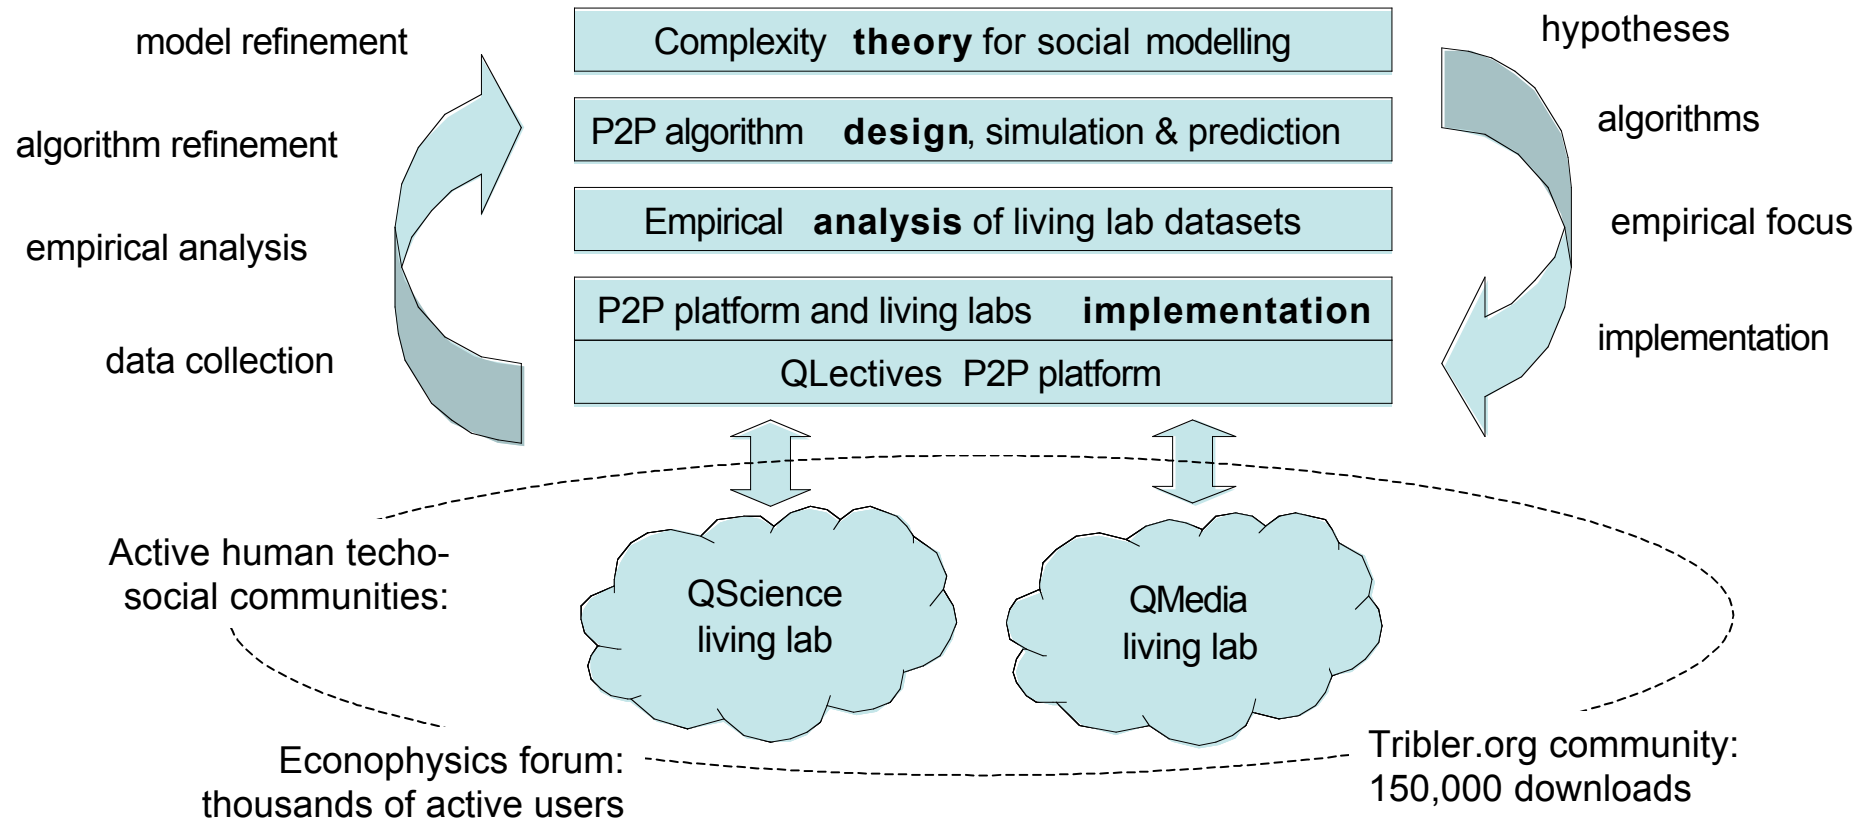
model refinement

algorithm refinement

empirical analysis

data collection

Complexity **theory** for social modelling

P2P algorithm **design**, simulation & prediction

Empirical **analysis** of living lab datasets

P2P platform and living labs **implementation**

QLectives P2P platform

hypotheses

algorithms

empirical focus

implementation

Active human techo-social communities:

QScience living lab

QMedia living lab

Econophysics forum: thousands of active users

Tribler.org community: 150,000 downloads